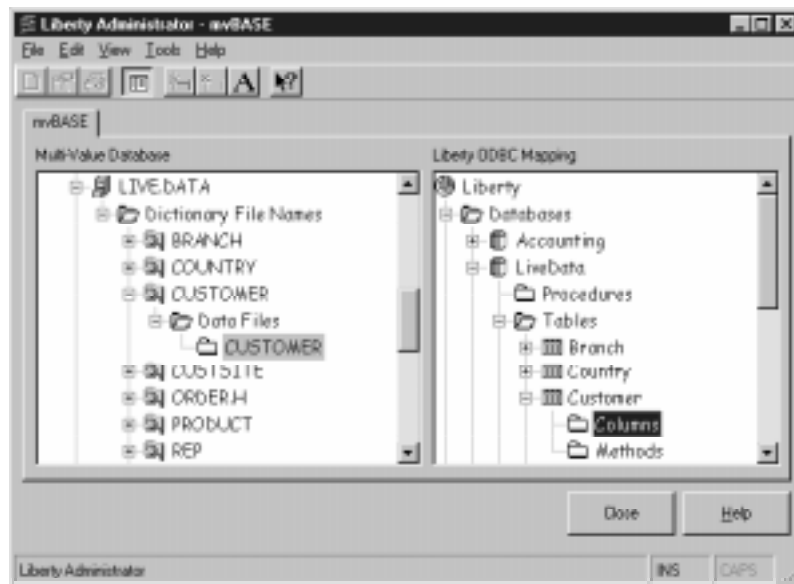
Liberty Administrator - mvBASE

File Edit View Tools Help

mvBASE

Multi-Value Database

LIVE.DATA
Dictionary File Names
BRANCH
COUNTRY
CUSTOMER
Data Files
CUSTOMER
CUSTSITE
ORDER.H
PRODUCT
REP

Liberty ODBC Mapping

Liberty
Databases
Accounting
LiveData
Procedures
Tables
Branch
Country
Customer
Columns
Methods

Close

Help

Liberty Administrator

INS

CAPS